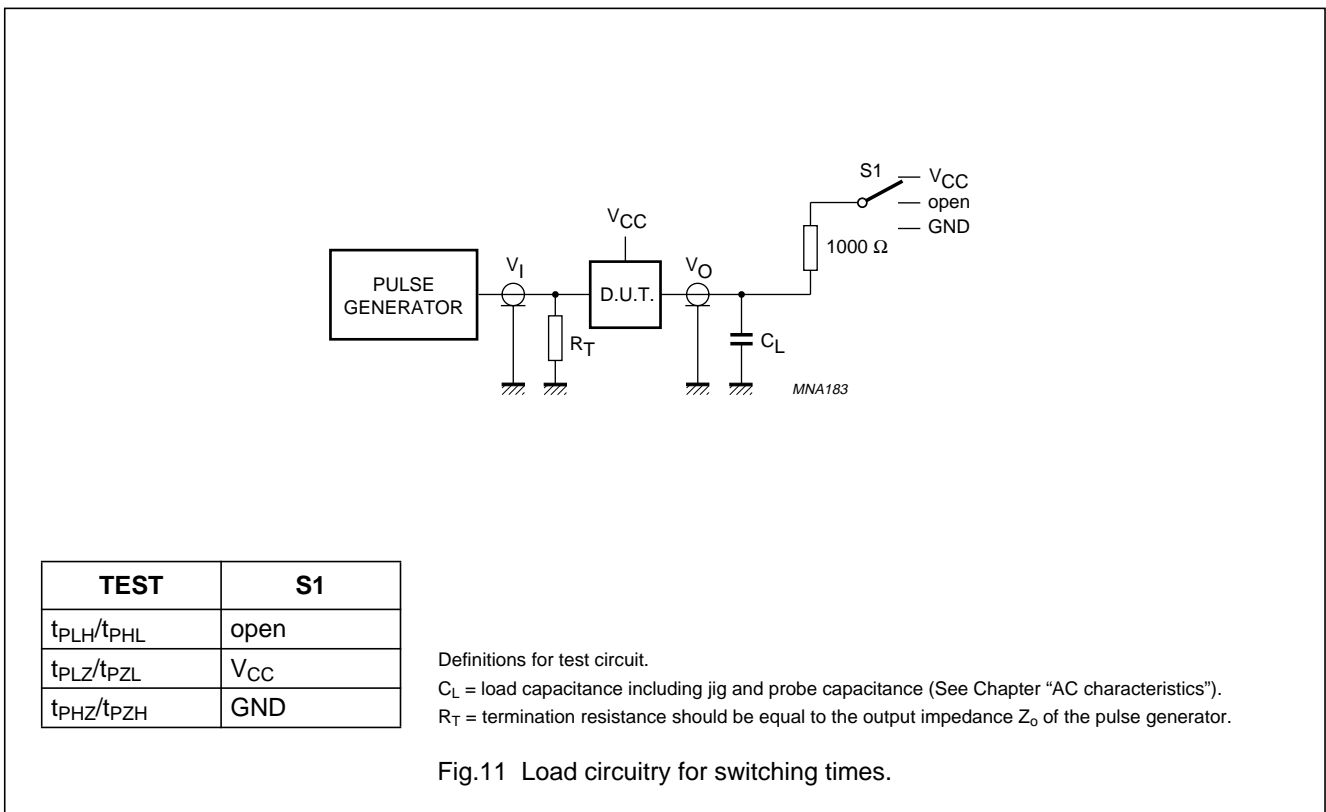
S1
$V_{CC}$
open
GND
$V_{CC}$
1000 Ω
PULSE GENERATOR
$V_I$
D.U.T.
$V_O$
$R_T$
$C_L$
MNA183

| TEST | S1 |
|---|---|
| $t_{PLH}/t_{PHL}$ | open |
| $t_{PLZ}/t_{PZL}$ | $V_{CC}$ |
| $t_{PHZ}/t_{PZH}$ | GND |

Definitions for test circuit.

$C_L$ = load capacitance including jig and probe capacitance (See Chapter “AC characteristics”).

$R_T$ = termination resistance should be equal to the output impedance $Z_o$ of the pulse generator.

Fig.11 Load circuitry for switching times.